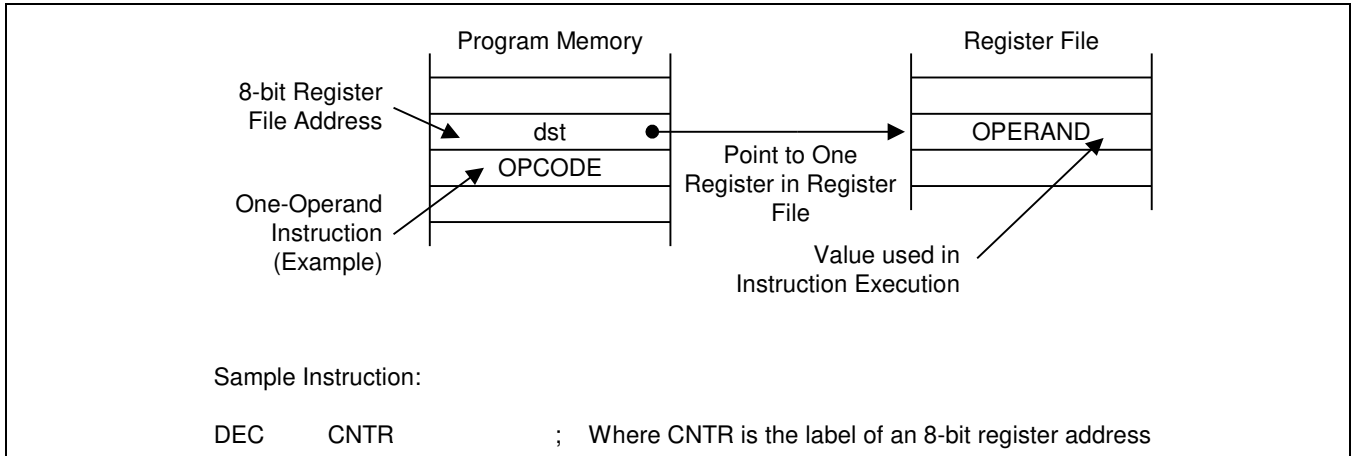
Program Memory

Register File

8-bit Register File Address

dst

OPCODE

One-Operand Instruction (Example)

Point to One Register in Register File

OPERAND

Value used in Instruction Execution

Sample Instruction:

DEC CNTR ; Where CNTR is the label of an 8-bit register address